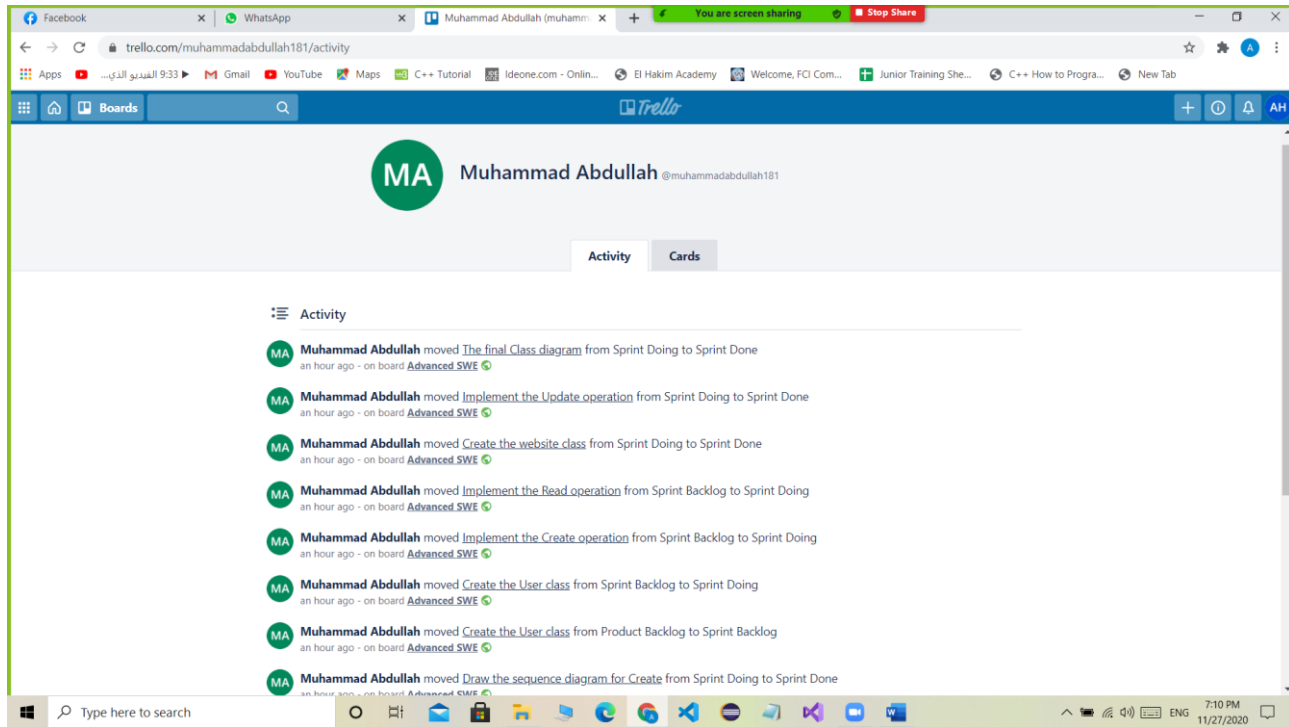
Facebook × | WhatsApp × | Muhammad Abdullah (muhamm × | + | You are screen sharing | Stop Share

trello.com/muhammadabdullah181/activity

Apps | 9:33 ▶ الفيديو الذي... | Gmail | YouTube | Maps | C++ Tutorial | Ideone.com - Onlin... | El Hakim Academy | Welcome, FCI Com... | Junior Training She... | C++ How to Progra... | New Tab

Boards | Trello | AH

MA
Muhammad Abdullah @muhammadabdullah181

Activity | Cards

Activity

MA Muhammad Abdullah moved The final Class diagram from Sprint Doing to Sprint Done
an hour ago - on board Advanced SWE

MA Muhammad Abdullah moved Implement the Update operation from Sprint Doing to Sprint Done
an hour ago - on board Advanced SWE

MA Muhammad Abdullah moved Create the website class from Sprint Doing to Sprint Done
an hour ago - on board Advanced SWE

MA Muhammad Abdullah moved Implement the Read operation from Sprint Backlog to Sprint Doing
an hour ago - on board Advanced SWE

MA Muhammad Abdullah moved Implement the Create operation from Sprint Backlog to Sprint Doing
an hour ago - on board Advanced SWE

MA Muhammad Abdullah moved Create the User class from Sprint Backlog to Sprint Doing
an hour ago - on board Advanced SWE

MA Muhammad Abdullah moved Create the User class from Product Backlog to Sprint Backlog
an hour ago - on board Advanced SWE

MA Muhammad Abdullah moved Draw the sequence diagram for Create from Sprint Doing to Sprint Done
an hour ago - on board Advanced SWE

Type here to search | ENG | 7:10 PM 11/27/2020